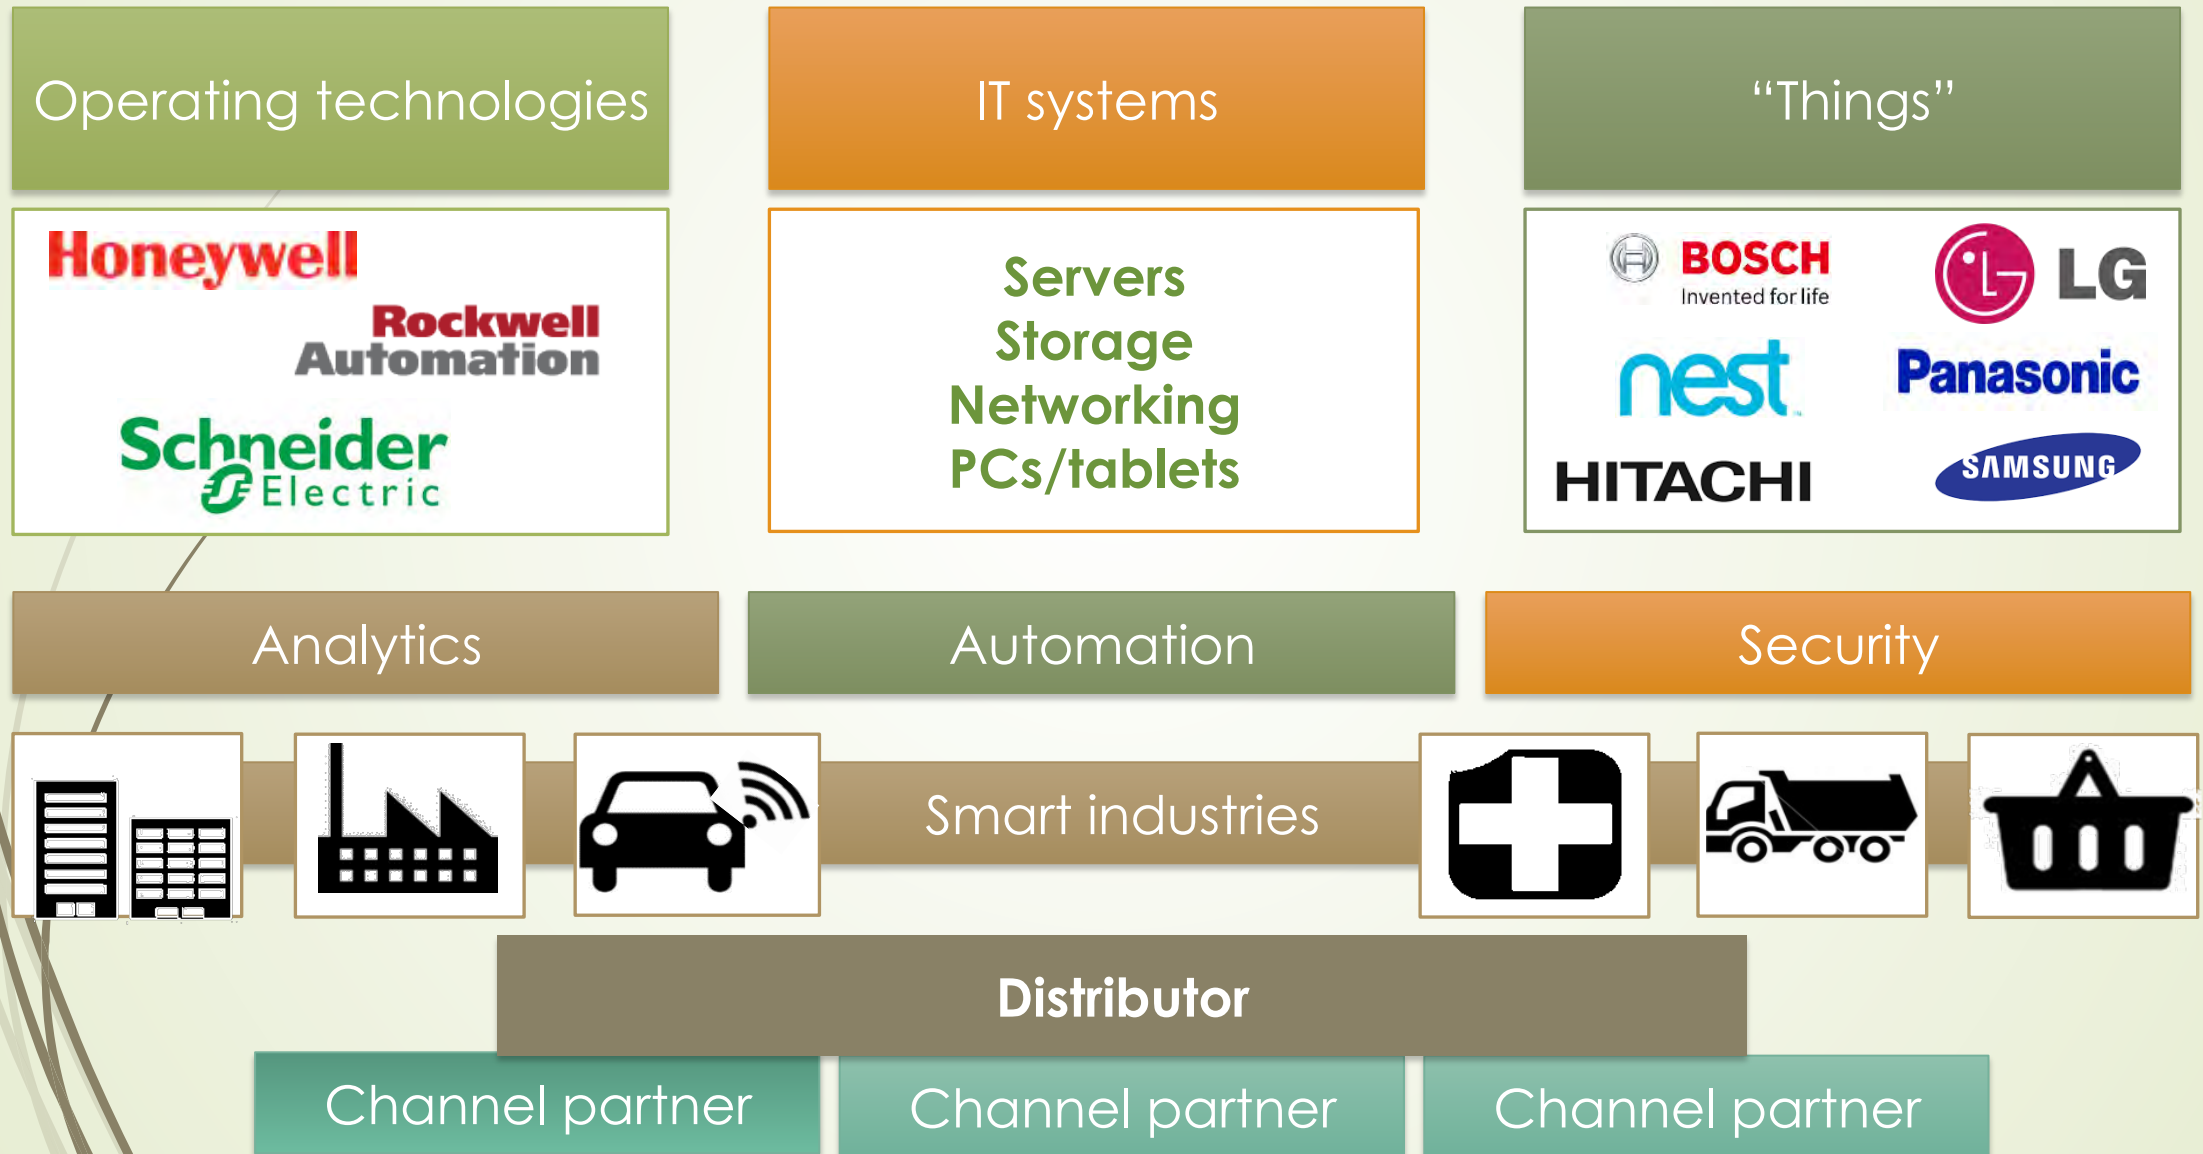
Operating technologies

Honeywell

Rockwell Automation

Schneider Electric

IT systems

Servers
Storage
Networking
PCs/tablets

“Things”

BOSCH
Invented for life

LG

nest

Panasonic

HITACHI

SAMSUNG

Analytics

Automation

Security

Smart industries

Distributor

Channel partner

Channel partner

Channel partner